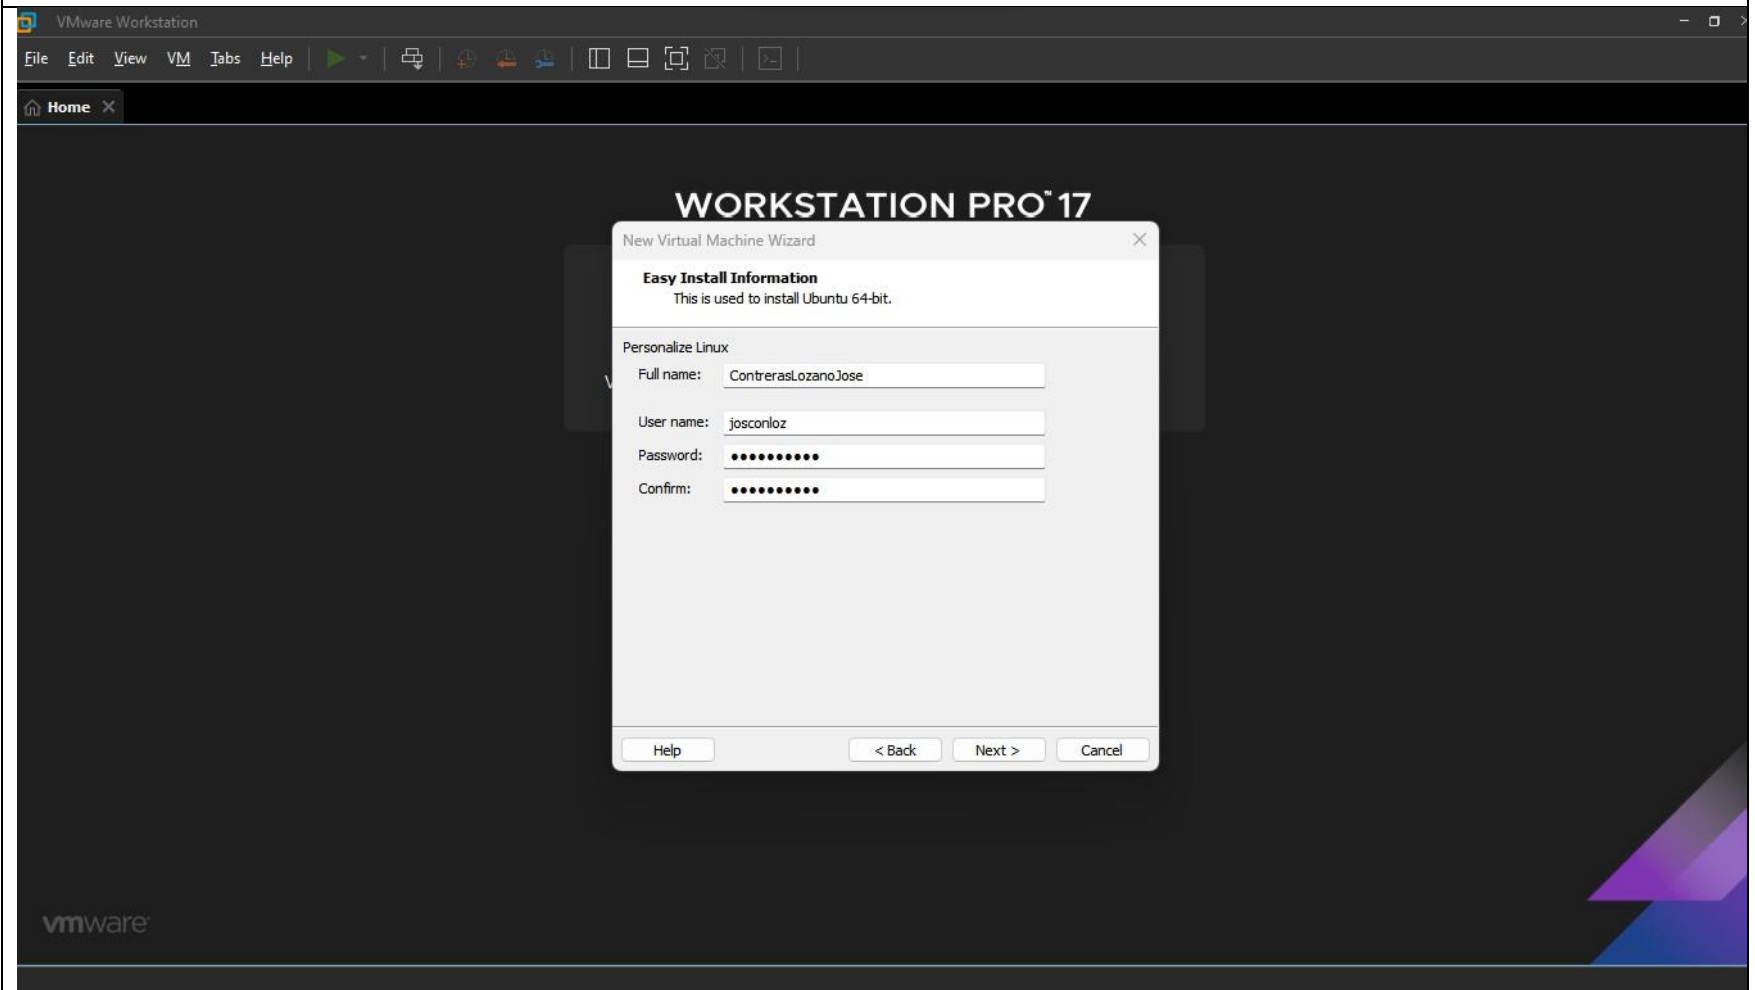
VMware Workstation

File Edit View VM Tabs Help

Home

WORKSTATION PRO™ 17

New Virtual Machine Wizard

Easy Install Information
This is used to install Ubuntu 64-bit.

Personalize Linux

Full name: ContrerasLozanoJose

User name: josconloz

Password: ••••••••••

Confirm: ••••••••••

Help

< Back

Next >

Cancel

vmware